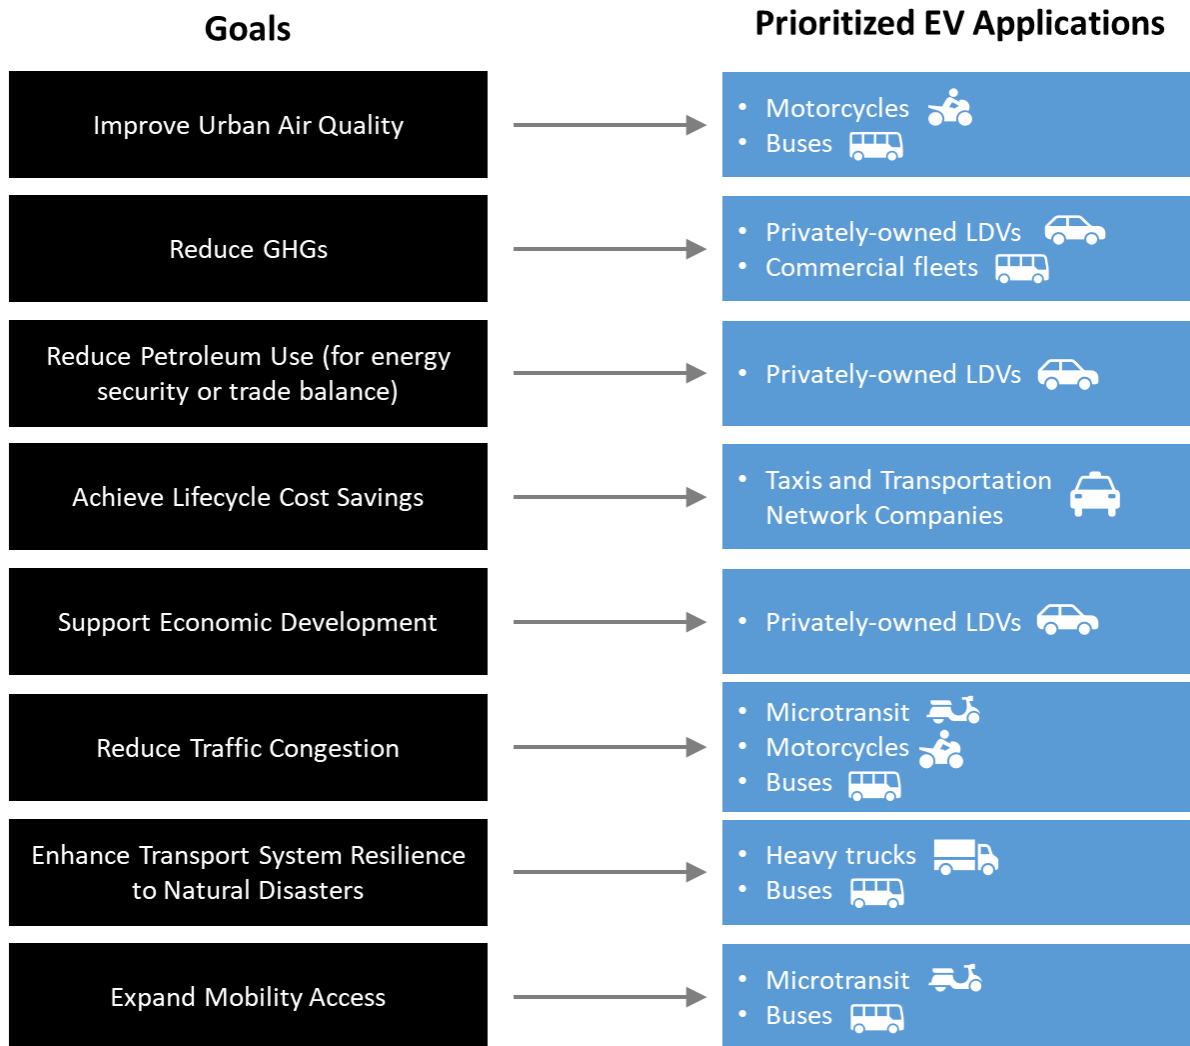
Goals

Prioritized EV Applications

Improve Urban Air Quality

• Motorcycles
• Buses

Reduce GHGs

• Privately-owned LDVs
• Commercial fleets

Reduce Petroleum Use (for energy security or trade balance)

• Privately-owned LDVs

Achieve Lifecycle Cost Savings

• Taxis and Transportation Network Companies

Support Economic Development

• Privately-owned LDVs

Reduce Traffic Congestion

• Microtransit
• Motorcycles
• Buses

Enhance Transport System Resilience to Natural Disasters

• Heavy trucks
• Buses

Expand Mobility Access

• Microtransit
• Buses